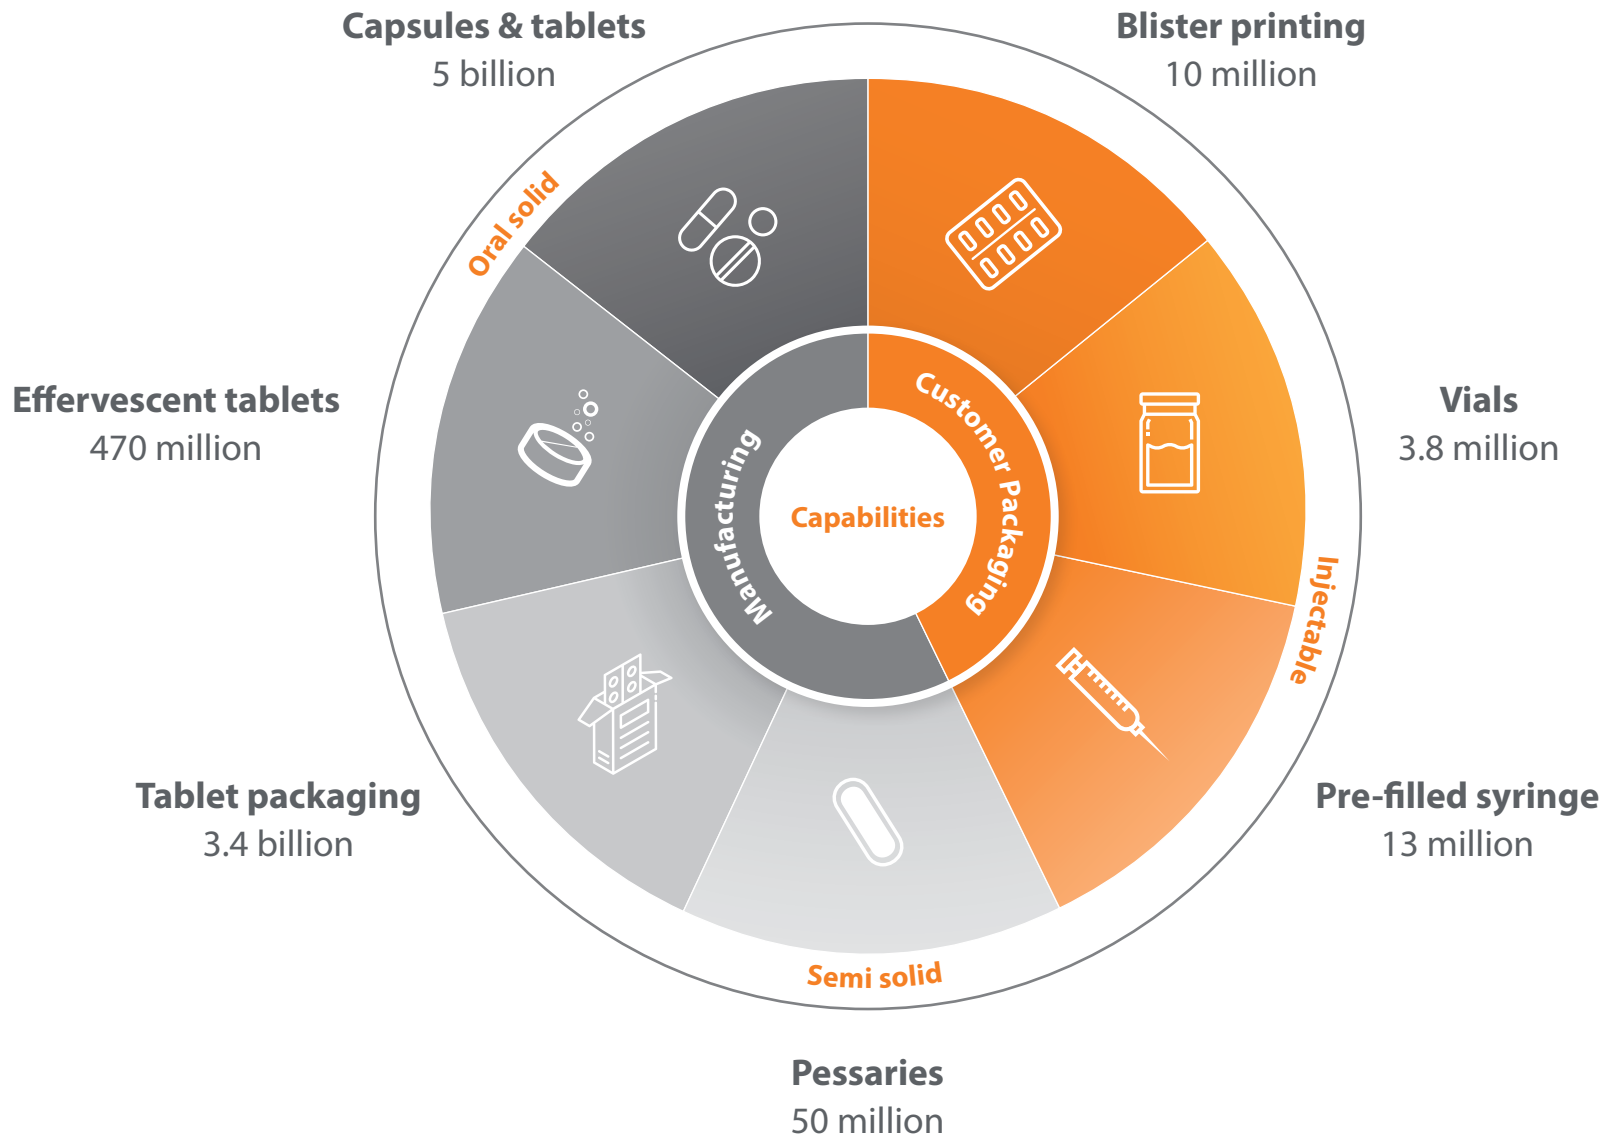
Capsules & tablets
5 billion

Blister printing
10 million

Oral solid

Effervescent tablets
470 million

Vials
3.8 million

Manufacturing

Capabilities

Customer Packaging

Injectable

Tablet packaging
3.4 billion

Pre-filled syringe
13 million

Semi solid

Pessaries
50 million